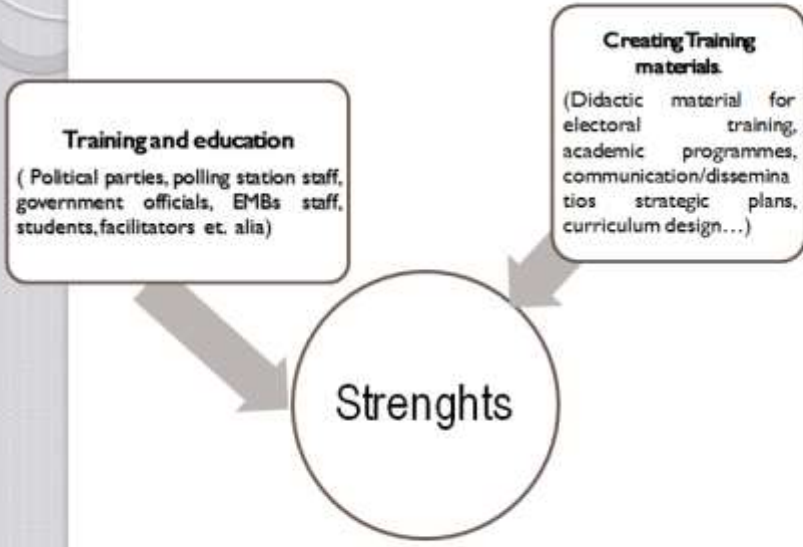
Training and education

( Political parties, polling station staff, government officials, EMBs staff, students, facilitators et. alia)

Creating Training materials.

(Didactic material for electoral training, academic programmes, communication/dissemina tios strategic plans, curriculum design…)

Strenghts